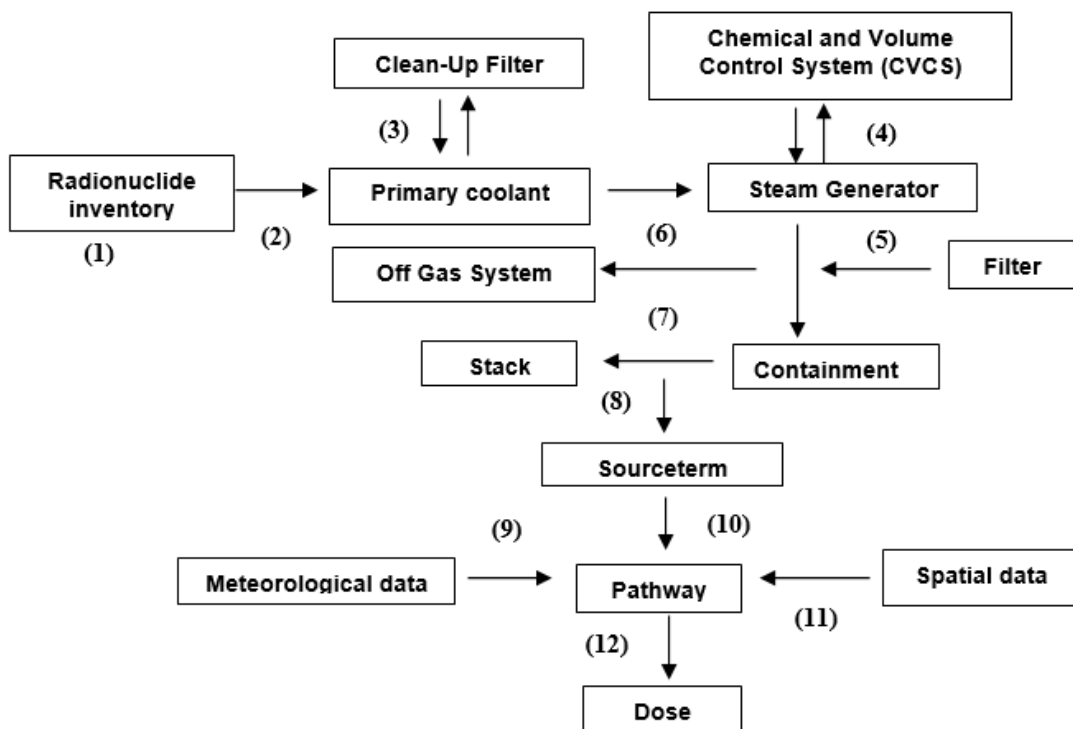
Clean-Up Filter

Chemical and Volume Control System (CVCS)

(3)

(4)

Radionuclide inventory

(1)

(2)

Primary coolant

Steam Generator

(6)

(5)

Off Gas System

Filter

(7)

Stack

Containment

(8)

Sourceterm

(9)

(10)

Meteorological data

Pathway

Spatial data

(11)

(12)

Dose